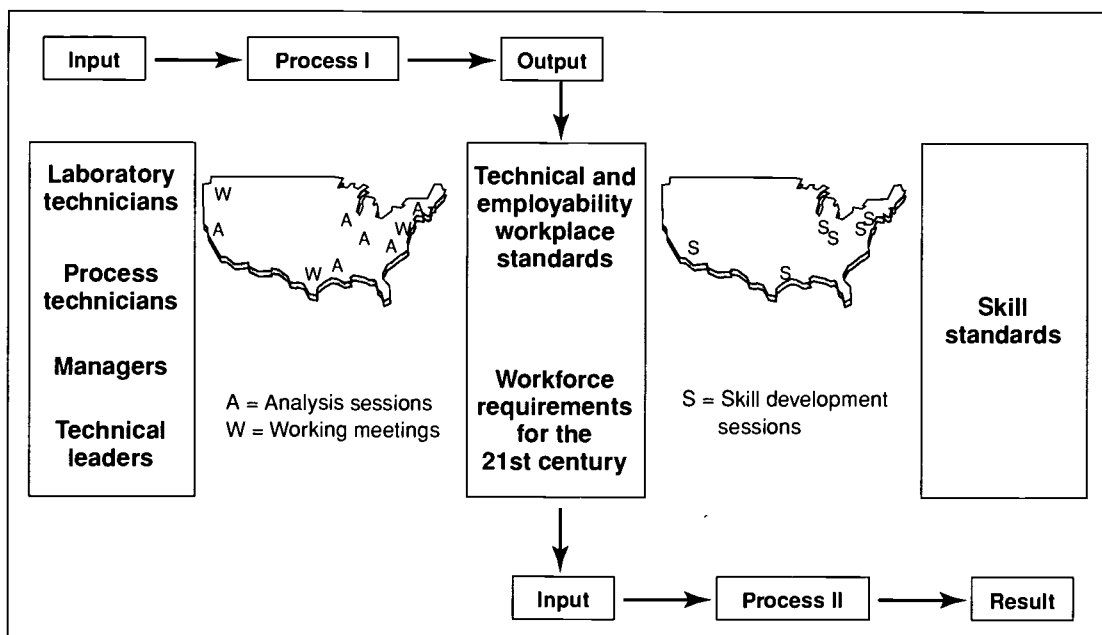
Input

Process I

Output

Laboratory technicians

Process technicians

Managers

Technical leaders

W
A
A
A
A
W
A
W
A

A = Analysis sessions
W = Working meetings

Technical and employability workplace standards

Workforce requirements for the 21st century

S
S
S
S
S
S
S

S = Skill development sessions

Skill standards

Input

Process II

Result